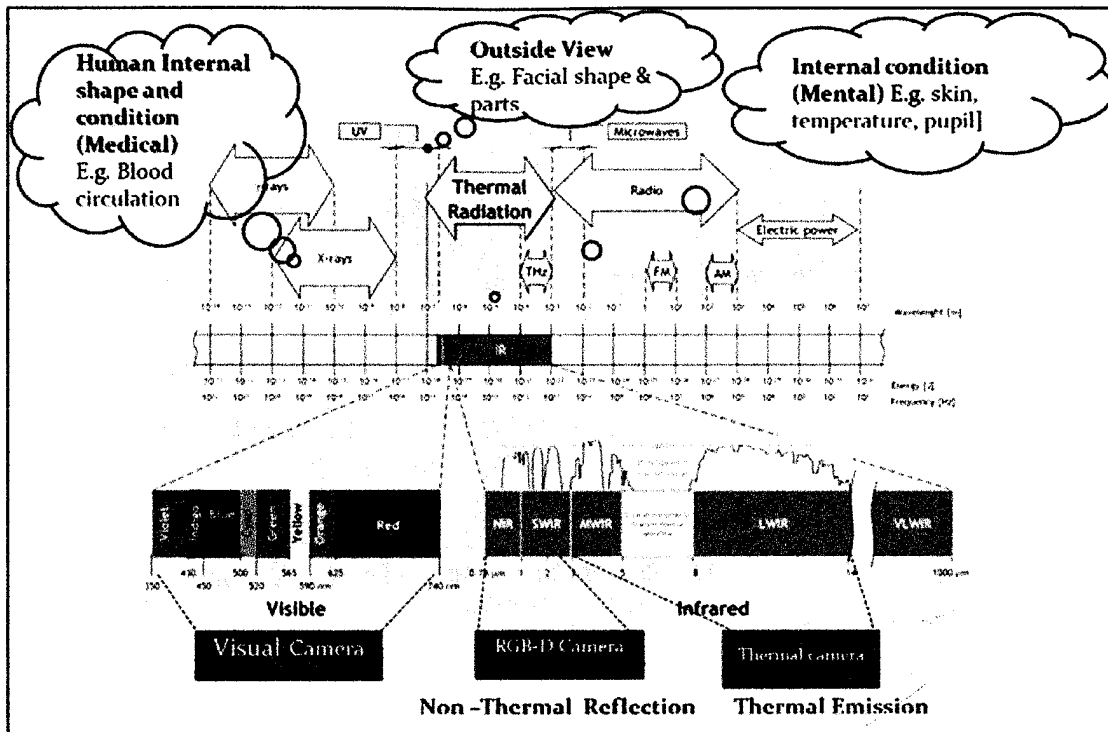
Human Internal shape and condition (Medical) E.g. Blood circulation

Outside View E.g. Facial shape & parts

Internal condition (Mental) E.g. skin, temperature, pupil]

UV

Microwaves

γ-rays

Thermal Radiation

Radio

Electric power

X-rays

THz

FM

AM

wavelength [m]

IR

Energy [J]
Frequency [Hz]

Violet Indigo Blue Green Yellow Orange Red

NIR SWIR MWIR LWIR VLWIR

380 430 450 500 520 565 590 nm 625 740 nm 0.75 µm 1 2 3 5 8 14 1000 µm

Visible

Infrared

Visual Camera

RGB-D Camera

Thermal camera

Non -Thermal Reflection

Thermal Emission